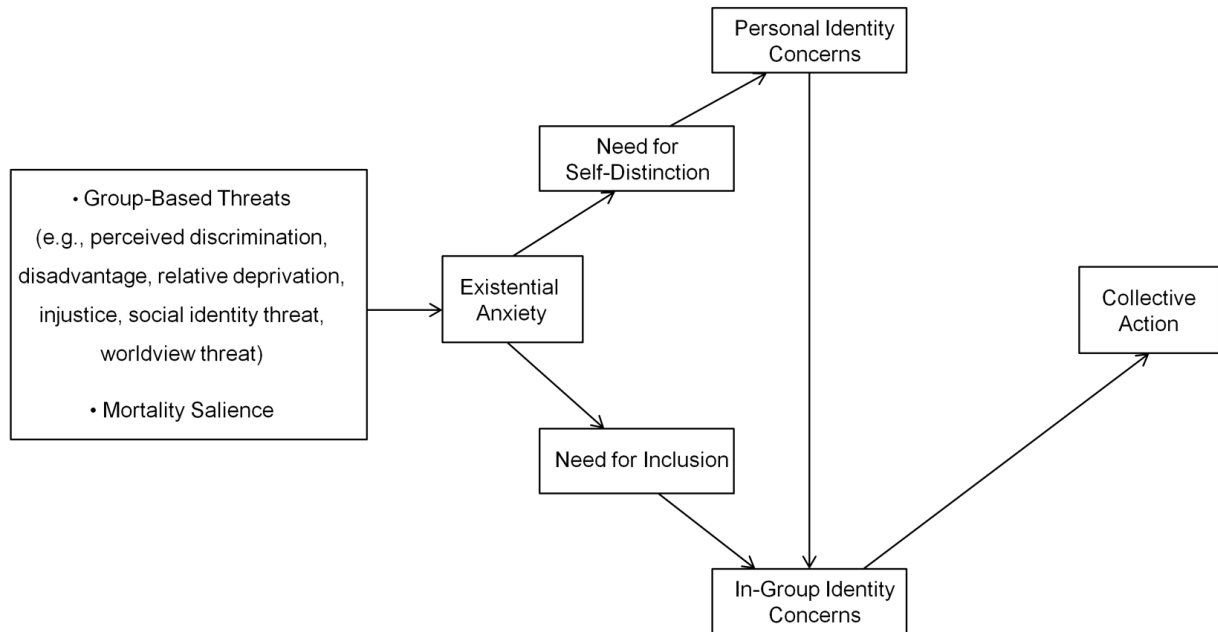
• Group-Based Threats
(e.g., perceived discrimination, disadvantage, relative deprivation, injustice, social identity threat, worldview threat)

• Mortality Salience

Existential Anxiety

Need for Self-Distinction

Personal Identity Concerns

Need for Inclusion

In-Group Identity Concerns

Collective Action